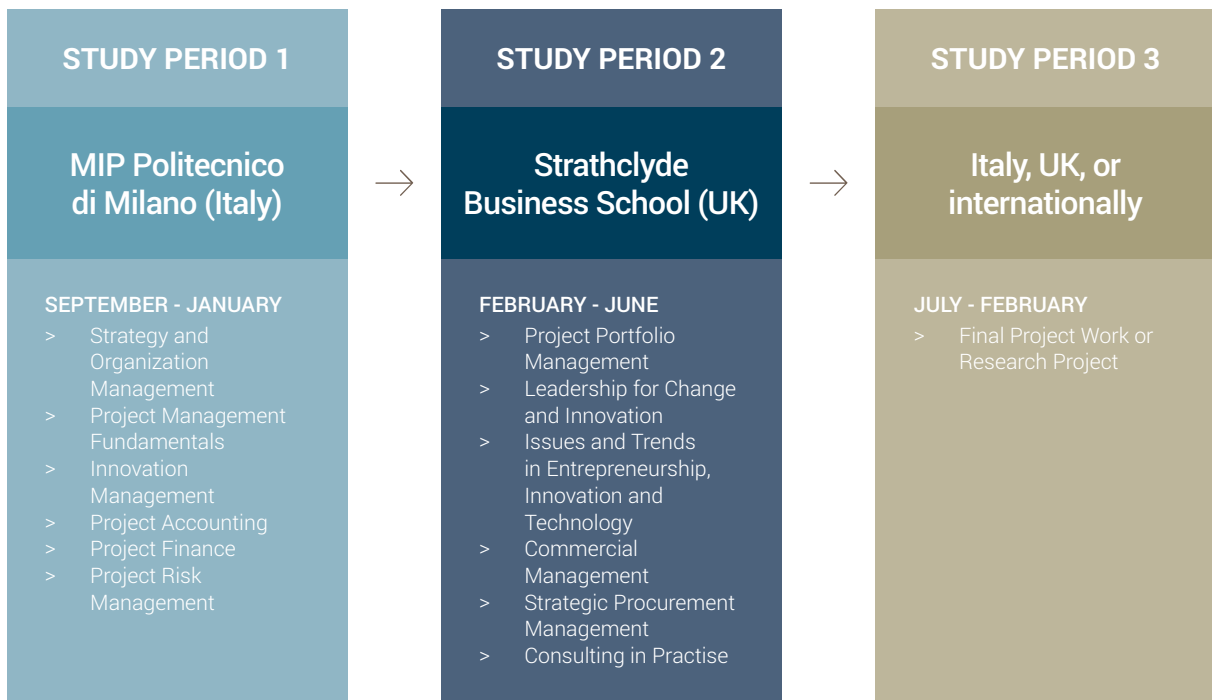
STUDY PERIOD 1

MIP Politecnico di Milano (Italy)

SEPTEMBER - JANUARY
> Strategy and Organization Management
> Project Management Fundamentals
> Innovation Management
> Project Accounting
> Project Finance
> Project Risk Management

STUDY PERIOD 2

Strathclyde Business School (UK)

FEBRUARY - JUNE
> Project Portfolio Management
> Leadership for Change and Innovation
> Issues and Trends in Entrepreneurship, Innovation and Technology
> Commercial Management
> Strategic Procurement Management
> Consulting in Practise

STUDY PERIOD 3

Italy, UK, or internationally

JULY - FEBRUARY
> Final Project Work or Research Project